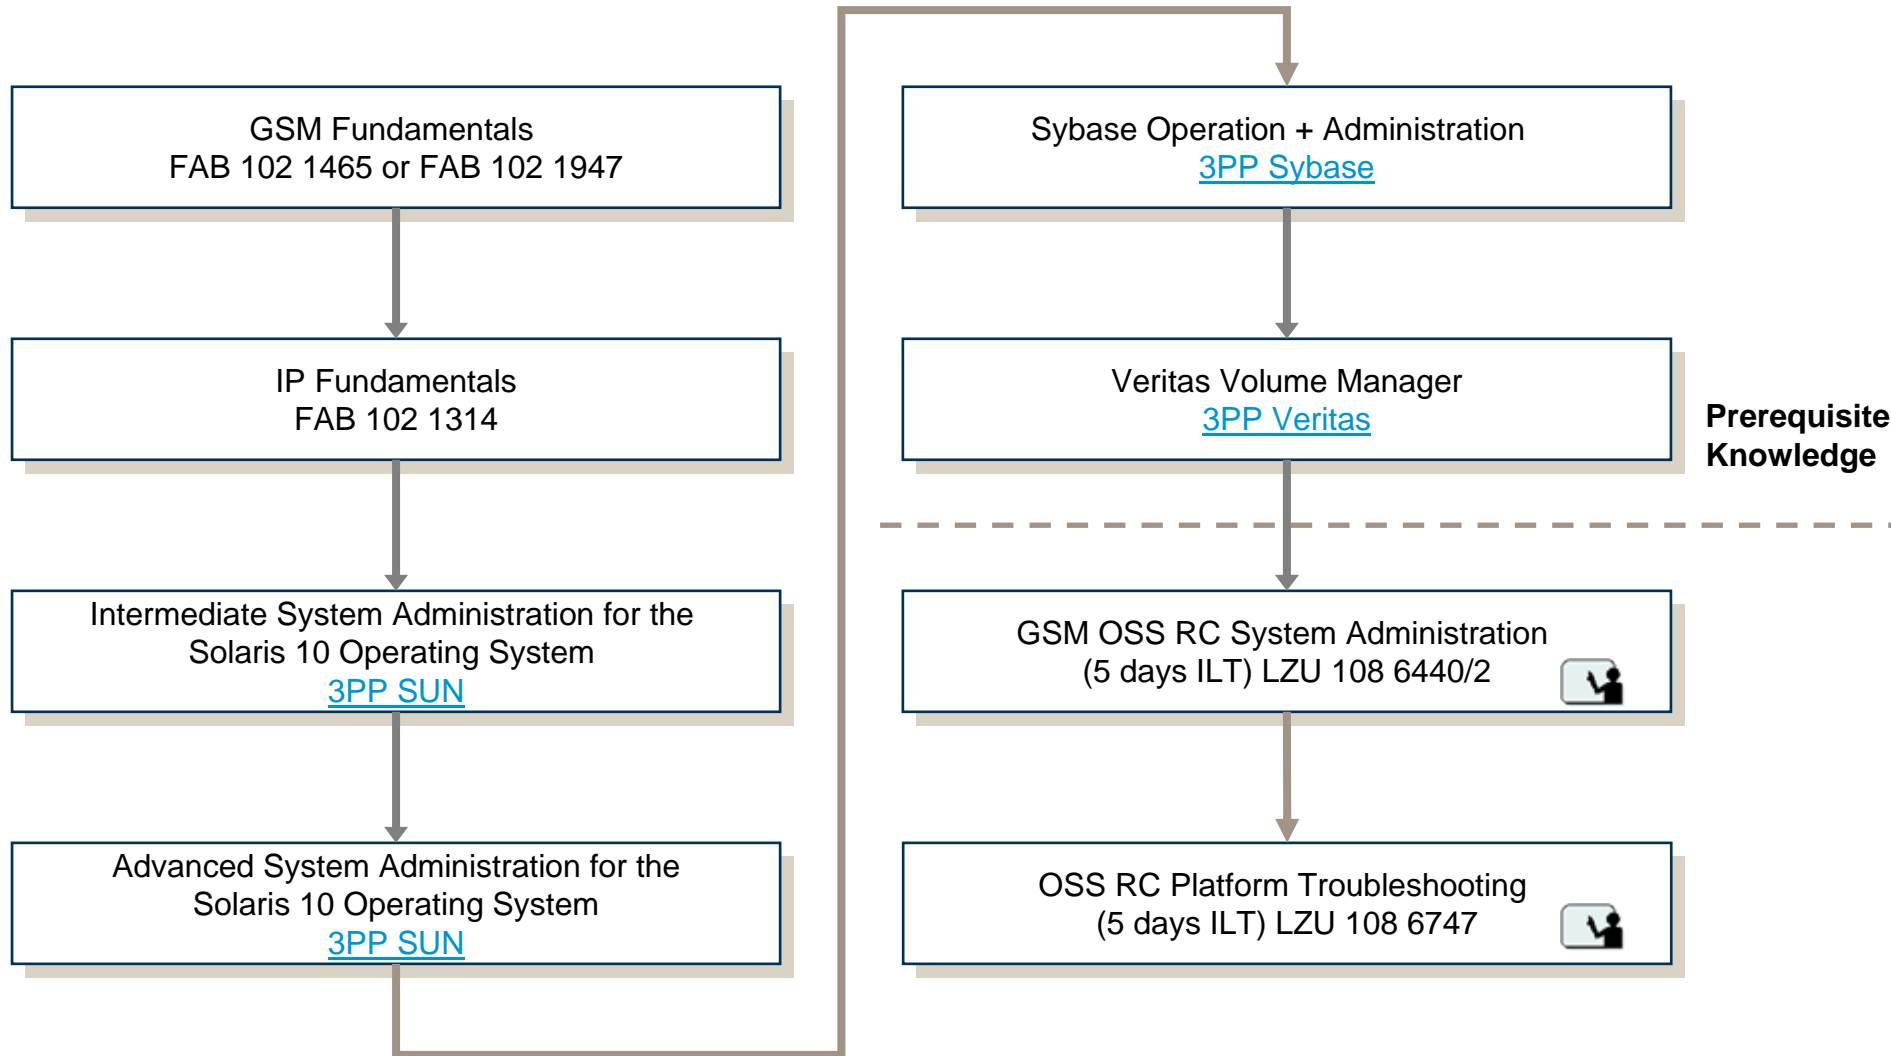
GSM Fundamentals
FAB 102 1465 or FAB 102 1947

IP Fundamentals
FAB 102 1314

Intermediate System Administration for the Solaris 10 Operating System
3PP SUN

Advanced System Administration for the Solaris 10 Operating System
3PP SUN

Sybase Operation + Administration
3PP Sybase

Veritas Volume Manager
3PP Veritas

Prerequisite Knowledge

GSM OSS RC System Administration
(5 days ILT) LZU 108 6440/2

OSS RC Platform Troubleshooting
(5 days ILT) LZU 108 6747